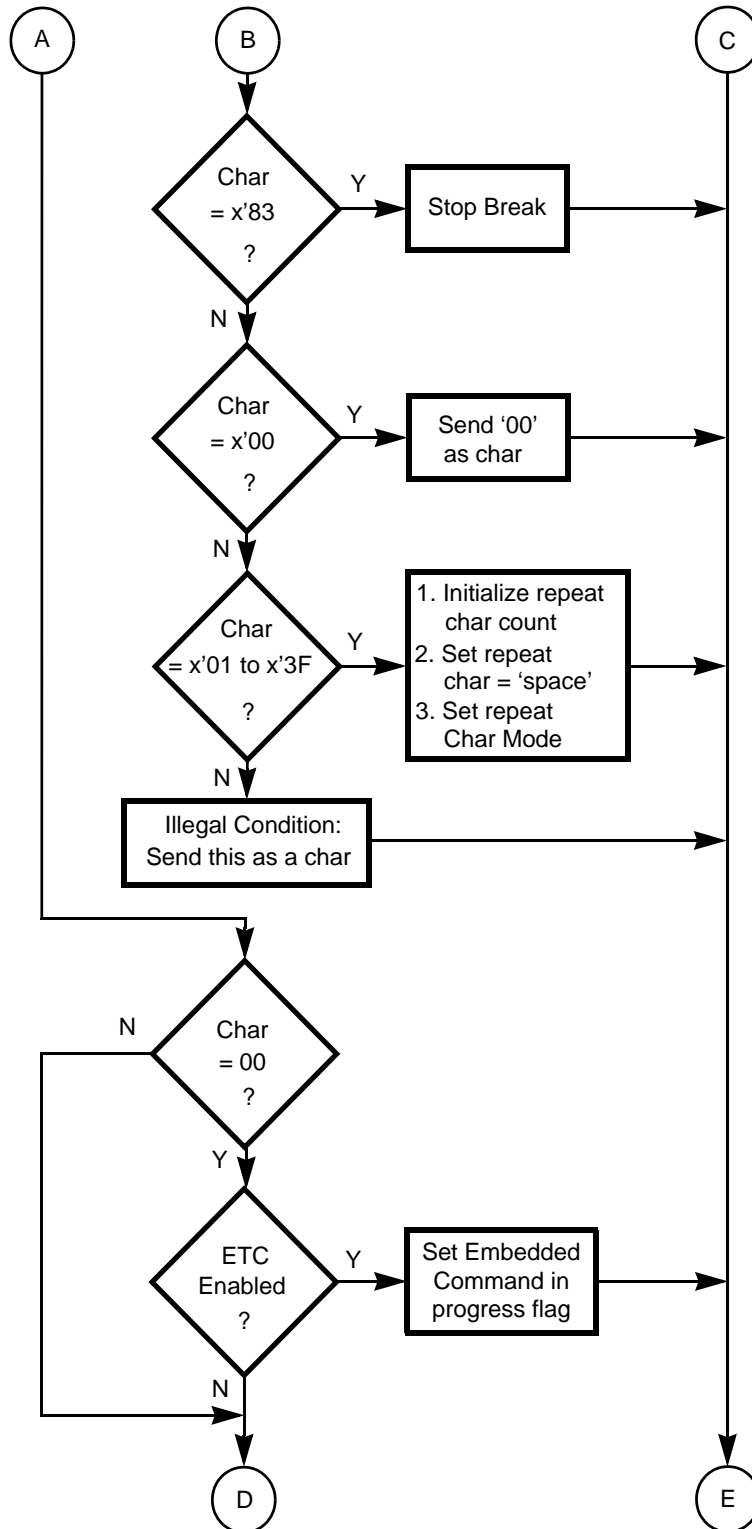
A

B

C

Char = x'83 ?

Y

Stop Break

N

Char = x'00 ?

Y

Send '00' as char

N

Char = x'01 to x'3F ?

Y

1. Initialize repeat char count
2. Set repeat char = 'space'
3. Set repeat Char Mode

N

Illegal Condition: Send this as a char

N

Char = 00 ?

Y

ETC Enabled ?

Y

Set Embedded Command in progress flag

N

D

E